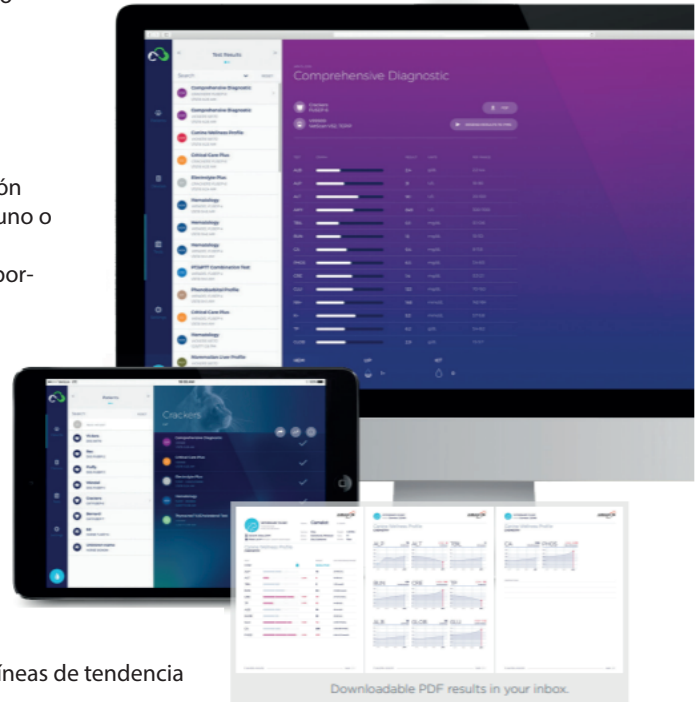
ón
uno o

por-

Test Results

Search

Comprehensive Diagnostic

Comprehensive Diagnostic

Canine Wellness Profile

Critical Care Plus

Electrolyte Plus

Hematology

Hematology

Hematology

PT/aPTT Combination Test

Phenobarbital Profile

Critical Care Plus

Hematology

Mammalian Liver Profile

Comprehensive Diagnostic

Crackers

Crackers

Comprehensive Diagnostic

Critical Care Plus

Electrolyte Plus

Hematology

Thyroxine (T4)/Cholesterol Test

Canine Wellness Profile

Canine Wellness Profile

ALP

ALT

TBIL

BUN

CRE

TP

ALB

GLOB

GLU

CA

PHOS

líneas de tendencia

Downloadable PDF results in your inbox.